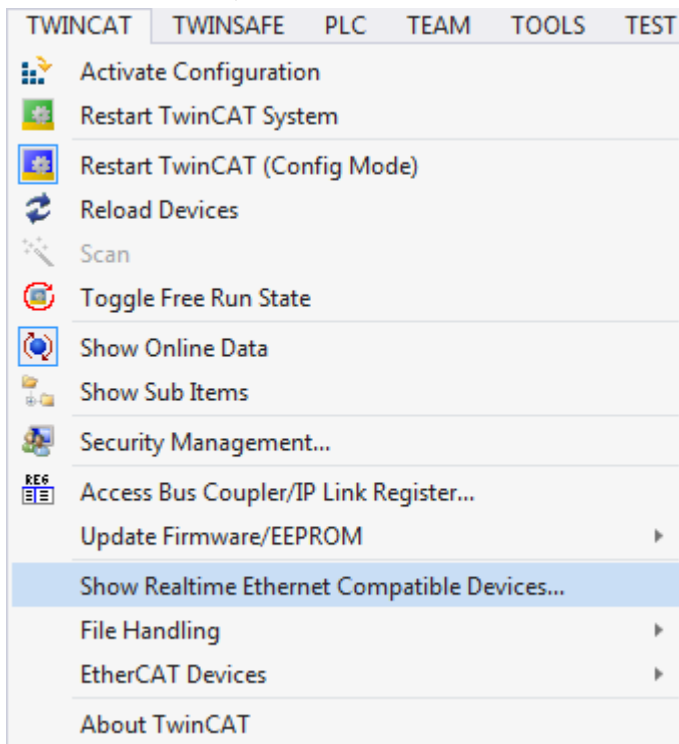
TWINCAT TWINSAFE PLC TEAM TOOLS TEST

Activate Configuration
Restart TwinCAT System
Restart TwinCAT (Config Mode)
Reload Devices
Scan
Toggle Free Run State
Show Online Data
Show Sub Items
Security Management...
REG
Access Bus Coupler/IP Link Register...
Update Firmware/EEPROM
Show Realtime Ethernet Compatible Devices...
File Handling
EtherCAT Devices
About TwinCAT